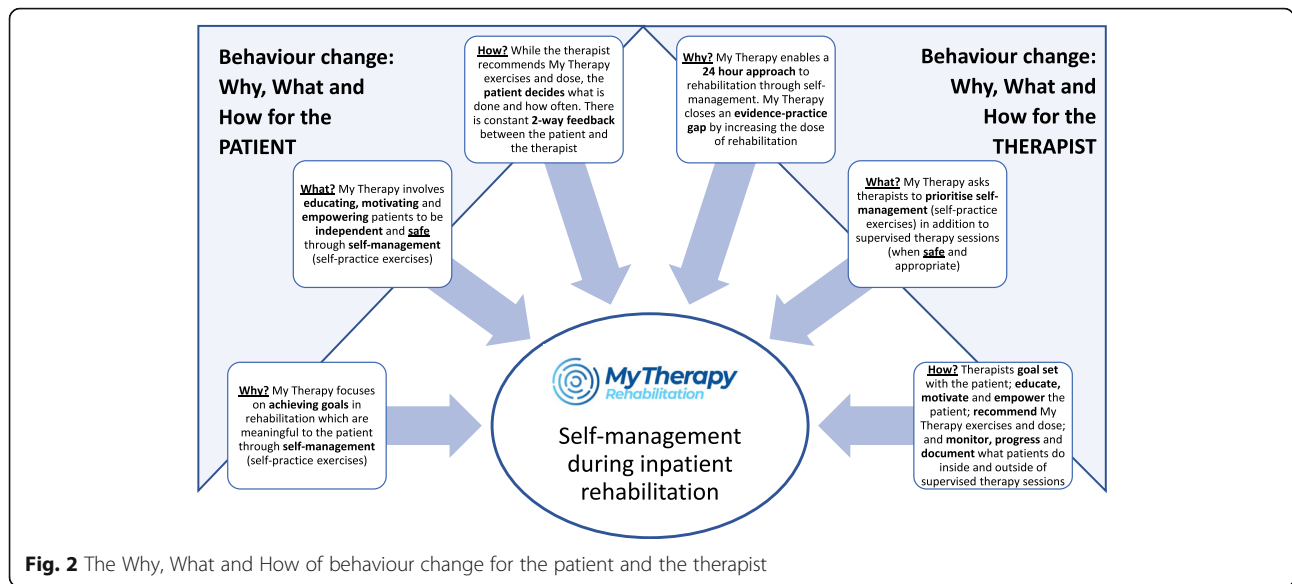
Behaviour change: Why, What and How for the PATIENT

How? While the therapist recommends My Therapy exercises and dose, the patient decides what is done and how often. There is constant 2-way feedback between the patient and the therapist

Why? My Therapy enables a 24 hour approach to rehabilitation through self-management. My Therapy closes an evidence-practice gap by increasing the dose of rehabilitation

Behaviour change: Why, What and How for the THERAPIST

What? My Therapy involves educating, motivating and empowering patients to be independent and safe through self-management (self-practice exercises)

What? My Therapy asks therapists to prioritise self-management (self-practice exercises) in addition to supervised therapy sessions (when safe and appropriate)

Why? My Therapy focuses on achieving goals in rehabilitation which are meaningful to the patient through self-management (self-practice exercises)

MyTherapy Rehabilitation

Self-management during inpatient rehabilitation

How? Therapists goal set with the patient; educate, motivate and empower the patient; recommend My Therapy exercises and dose; and monitor, progress and document what patients do inside and outside of supervised therapy sessions

Fig. 2 The Why, What and How of behaviour change for the patient and the therapist